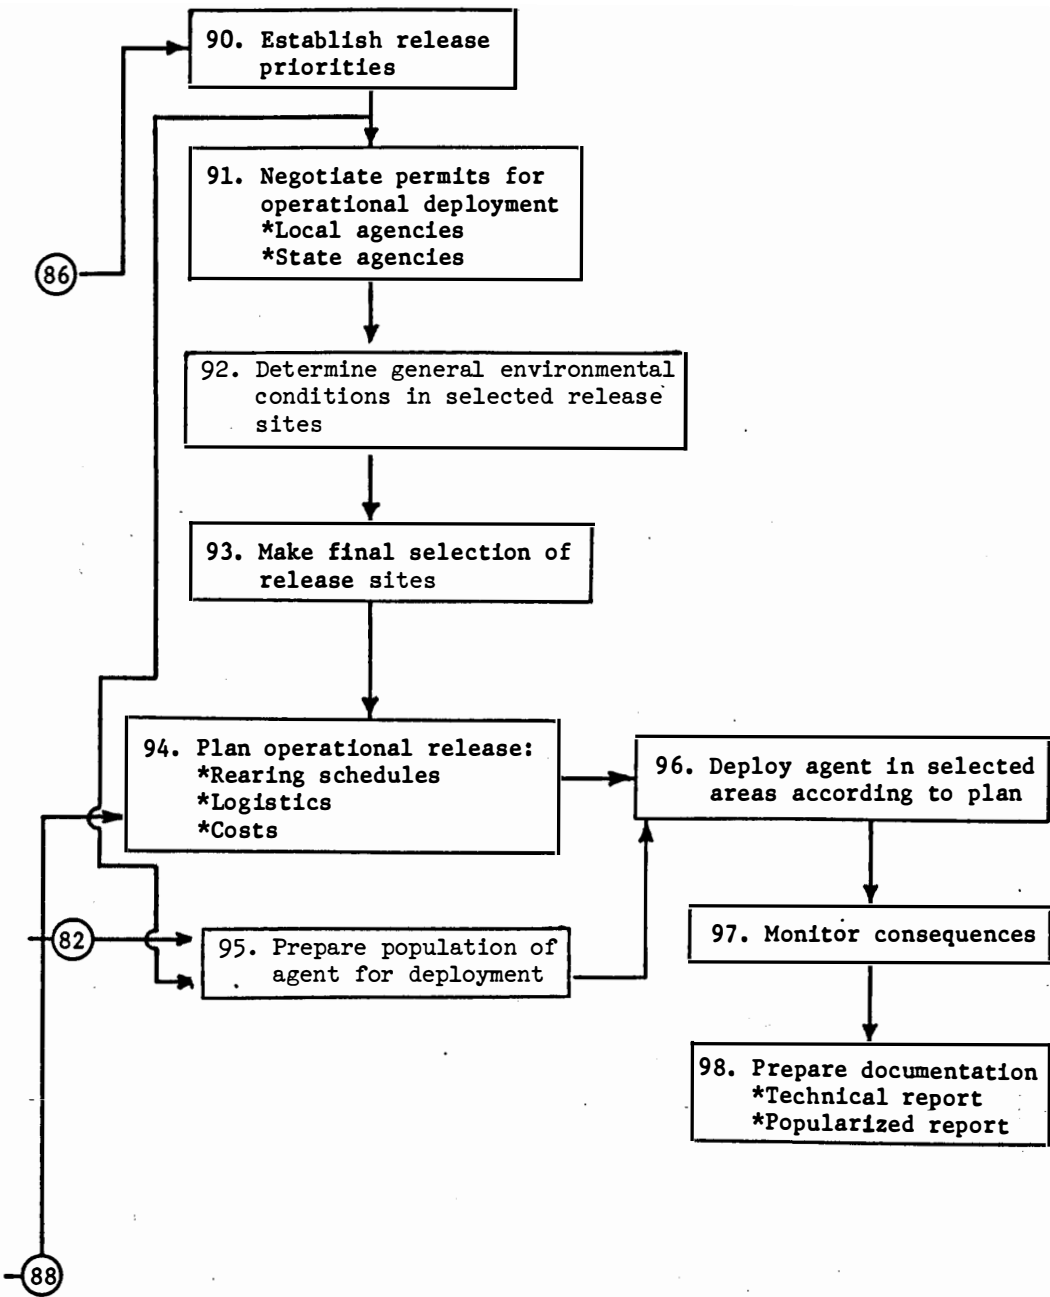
90. Establish release priorities

91. Negotiate permits for operational deployment
*Local agencies
*State agencies

86

92. Determine general environmental conditions in selected release sites

93. Make final selection of release sites

94. Plan operational release:
*Rearing schedules
*Logistics
*Costs

96. Deploy agent in selected areas according to plan

82

95. Prepare population of agent for deployment

97. Monitor consequences

98. Prepare documentation
*Technical report
*Popularized report

88